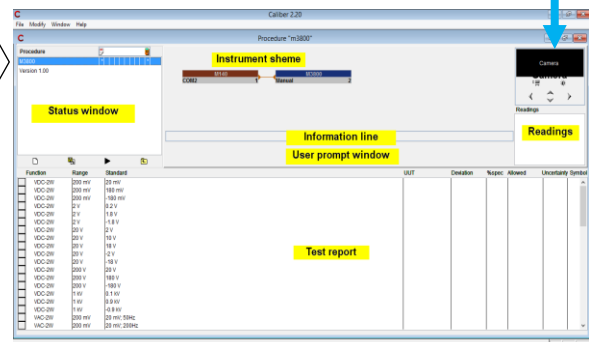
C
File Modify Window Help
Caliber 2.20
C
Procedure "m3800"
Procedure
M3800
Version 1.00
Status window
Instrument sheme
M140
M3800
COM2
Manual
Camera
Camera
Readings
Readings
Information line
User prompt window
Function | Range | Standard | UUT | Deviation | %spec | Allowed | Uncertainty | Symbol

| Function | Range | Standard |
|---|---|---|
| VDC-2W | 200 mV | 20 mV |
| VDC-2W | 200 mV | 180 mV |
| VDC-2W | 200 mV | -180 mV |
| VDC-2W | 2 V | 0.2 V |
| VDC-2W | 2 V | 1.8 V |
| VDC-2W | 2 V | -1.8 V |
| VDC-2W | 20 V | 2 V |
| VDC-2W | 20 V | 10 V |
| VDC-2W | 20 V | 18 V |
| VDC-2W | 20 V | -2 V |
| VDC-2W | 20 V | -18 V |
| VDC-2W | 200 V | 20 V |
| VDC-2W | 200 V | 180 V |
| VDC-2W | 200 V | -180 V |
| VDC-2W | 1 kV | 0.1 kV |
| VDC-2W | 1 kV | 0.9 kV |
| VDC-2W | 1 kV | -0.9 kV |
| VAC-2W | 200 mV | 20 mV; 50Hz |
| VAC-2W | 200 mV | 20 mV; 200Hz |

Test report